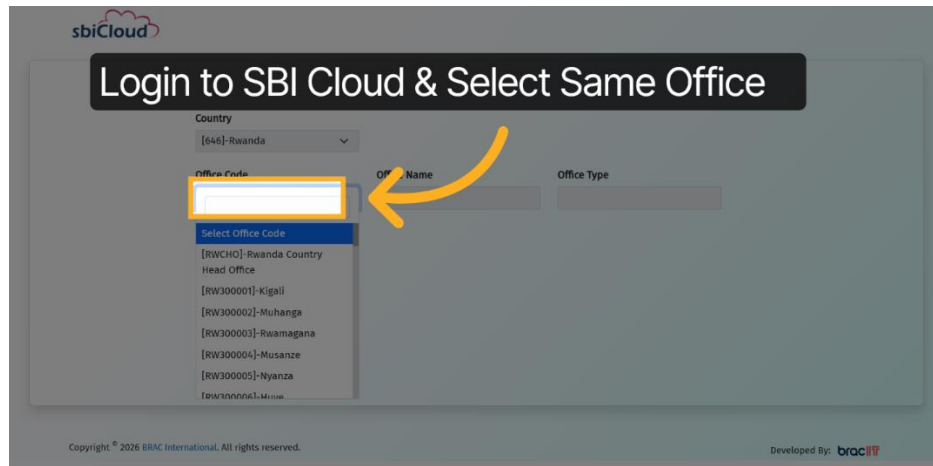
sbiCloud

Login to SBI Cloud & Select Same Office

Country

[646]-Rwanda

Office Code

Off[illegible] Name

Office Type

Select Office Code

[RWCHO]-Rwanda Country Head Office

[RW300001]-Kigali

[RW300002]-Muhanga

[RW300003]-Rwamagana

[RW300004]-Musanze

[RW300005]-Nyanza

[RW300006]-Huye

Copyright © 2026 BRAC International. All rights reserved.

Developed By: bracIT